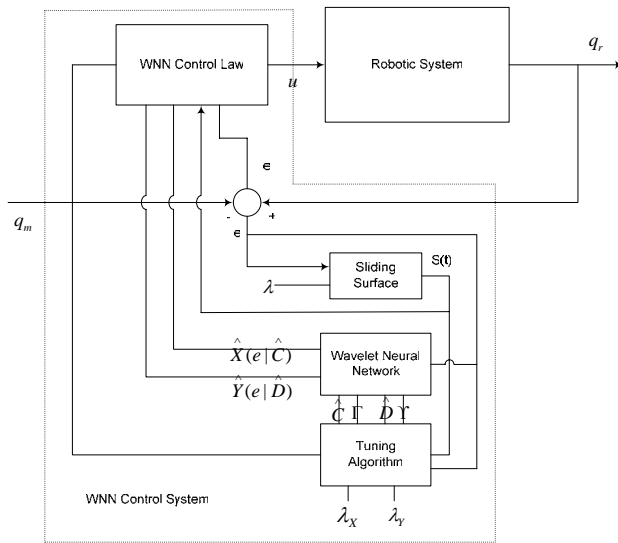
WNN Control Law

$u$

Robotic System

$q_r$

$\epsilon$

$q_m$

-

+

$\epsilon$

Sliding Surface

S(t)

$\lambda$

$\hat{X}(e|\hat{C})$

$\hat{Y}(e|\hat{D})$

Wavelet Neural Network

$\hat{C}$ $\Gamma$ $\hat{D}$ $\Upsilon$

Tuning Algorithm

WNN Control System

$\lambda_X$

$\lambda_Y$